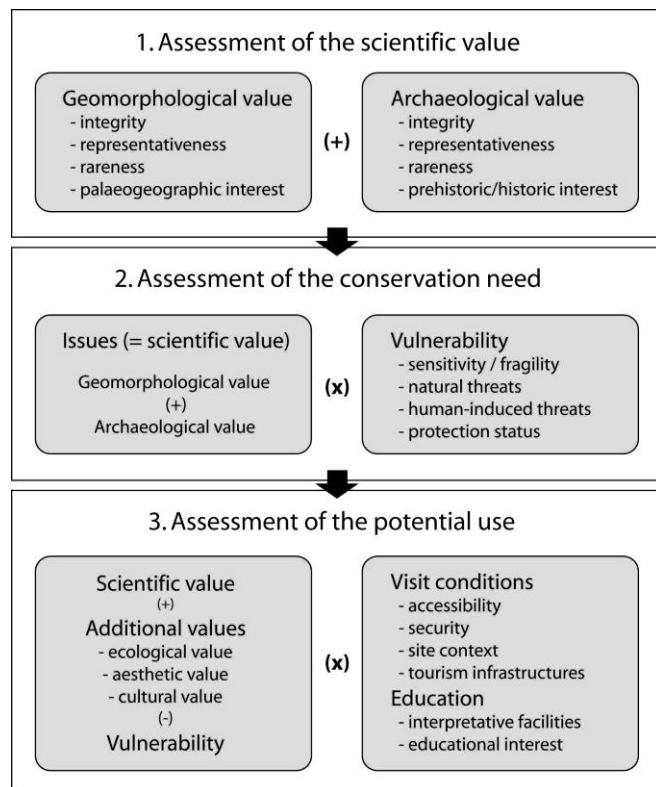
1. Assessment of the scientific value

Geomorphological value
- integrity
- representativeness
- rareness
- palaeogeographic interest

(+)

Archaeological value
- integrity
- representativeness
- rareness
- prehistoric/historic interest

2. Assessment of the conservation need

Issues (= scientific value)
Geomorphological value
(+)
Archaeological value

(x)

Vulnerability
- sensitivity / fragility
- natural threats
- human-induced threats
- protection status

3. Assessment of the potential use

Scientific value
(+)
Additional values
- ecological value
- aesthetic value
- cultural value
(-)
Vulnerability

(x)

Visit conditions
- accessibility
- security
- site context
- tourism infrastructures
Education
- interpretative facilities
- educational interest